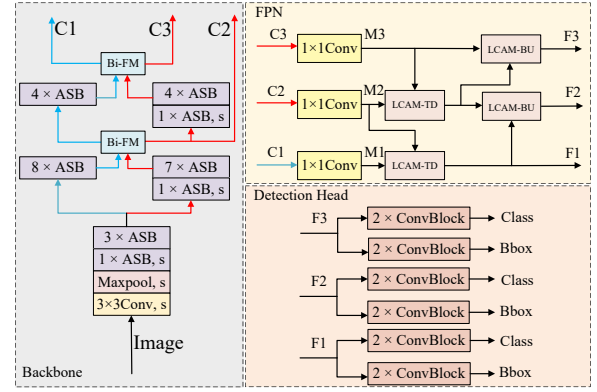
C1
C3
C2
Bi-FM
4 × ASB
4 × ASB
1 × ASB, s
Bi-FM
8 × ASB
7 × ASB
1 × ASB, s
3 × ASB
1 × ASB, s
Maxpool, s
3×3Conv, s
Image
Backbone

FPN
C3
1×1Conv
M3
LCAM-BU
F3
C2
1×1Conv
M2
LCAM-TD
LCAM-BU
F2
C1
1×1Conv
M1
LCAM-TD
F1

Detection Head
F3
2 × ConvBlock
Class
2 × ConvBlock
Bbox
F2
2 × ConvBlock
Class
2 × ConvBlock
Bbox
F1
2 × ConvBlock
Class
2 × ConvBlock
Bbox